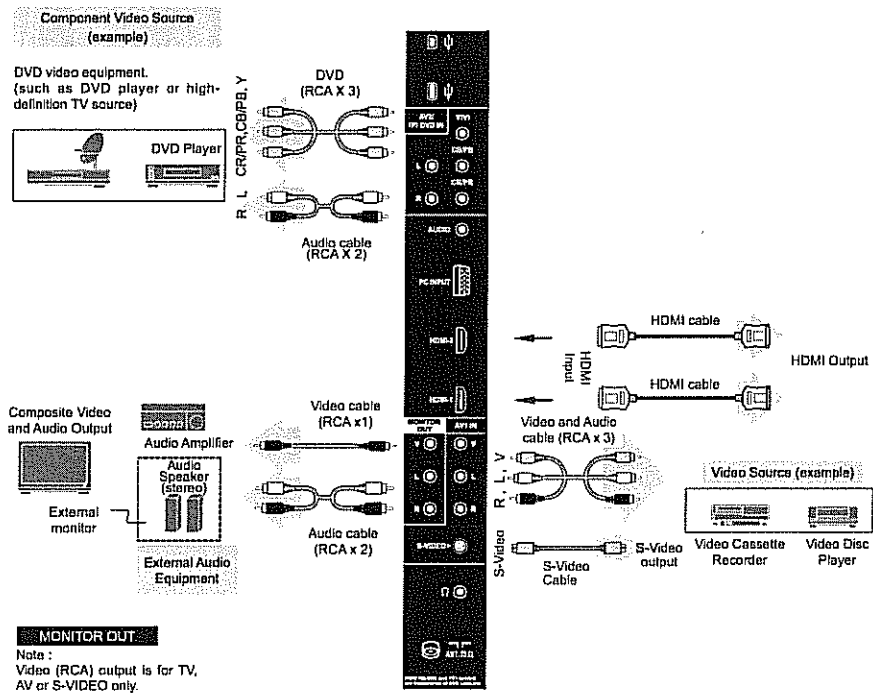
Component Video Source (example)

DVD video equipment. (such as DVD player or high-definition TV source)

CR/PR,CB/PB, Y

DVD (RCA X 3)

DVD Player

R L

Audio cable (RCA X 2)

AV2/ HP DVD IN

Y/VI

L

CB/PB

R

CR/PR

AUDIO

PC INPUT

HDMI-2

HDMI-1

HDMI Input

HDMI cable

HDMI cable

HDMI Output

Composite Video and Audio Output

Audio Amplifier

Video cable (RCA x1)

MONITOR OUT

AV1 IN

V

L

R

S-VIDEO

Video and Audio cable (RCA x 3)

R, L, V

Audio Speaker (stereo)

External monitor

External Audio Equipment

Audio cable (RCA x 2)

S-Video

S-Video Cable

S-Video output

Video Source (example)

Video Cassette Recorder

Video Disc Player

MONITOR OUT

Note :
Video (RCA) output is for TV, AV or S-VIDEO only.

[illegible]